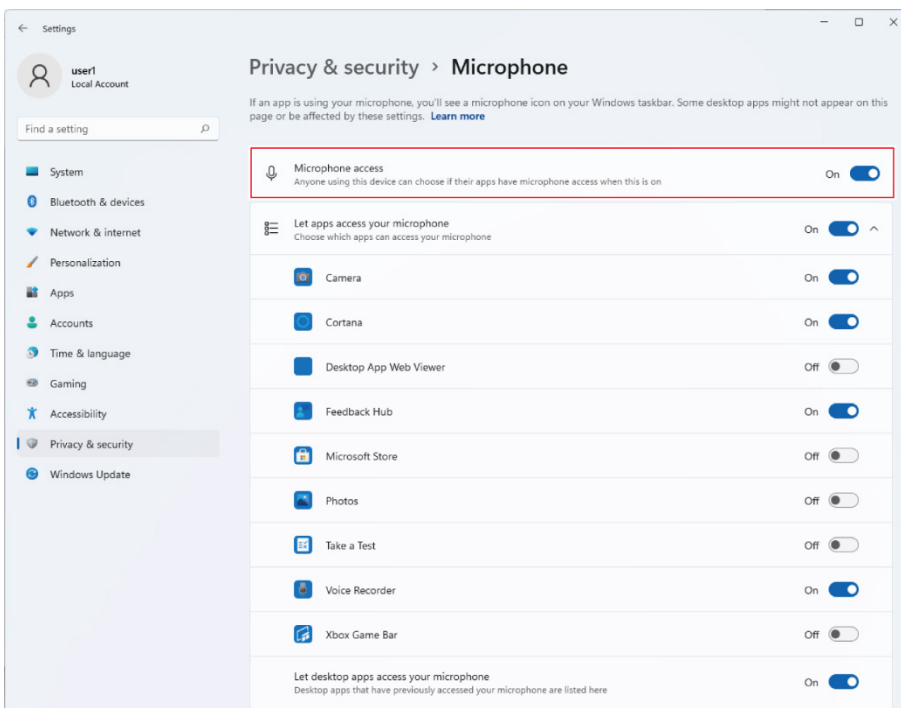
Settings

user1
Local Account

Find a setting

System
Bluetooth & devices
Network & internet
Personalization
Apps
Accounts
Time & language
Gaming
Accessibility
Privacy & security
Windows Update

Privacy & security › Microphone

If an app is using your microphone, you'll see a microphone icon on your Windows taskbar. Some desktop apps might not appear on this page or be affected by these settings. Learn more

Microphone access
Anyone using this device can choose if their apps have microphone access when this is on
On

Let apps access your microphone
Choose which apps can access your microphone
On

Camera On
Cortana On
Desktop App Web Viewer Off
Feedback Hub On
Microsoft Store Off
Photos Off
Take a Test Off
Voice Recorder On
Xbox Game Bar Off

Let desktop apps access your microphone
Desktop apps that have previously accessed your microphone are listed here
On